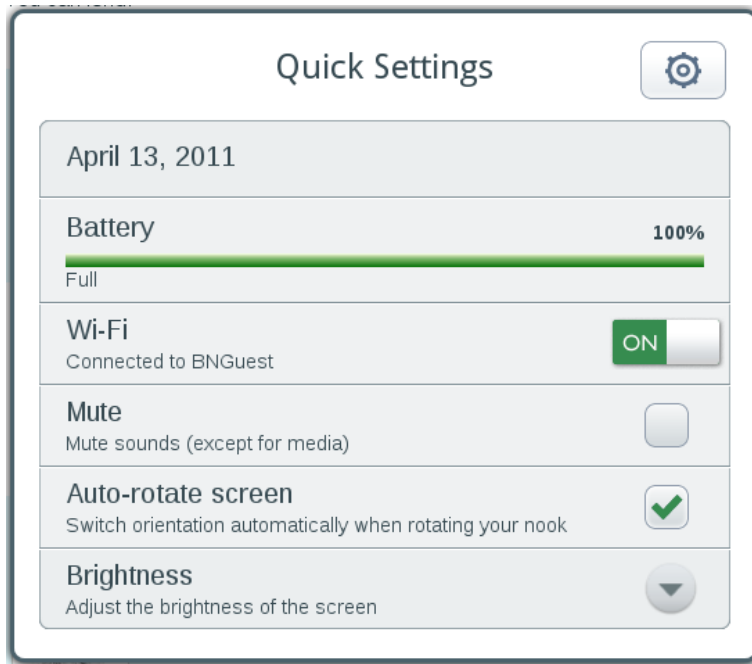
Quick Settings

April 13, 2011

Battery
100%
Full

Wi-Fi
Connected to BNGuest
ON

Mute
Mute sounds (except for media)

Auto-rotate screen
Switch orientation automatically when rotating your nook

Brightness
Adjust the brightness of the screen